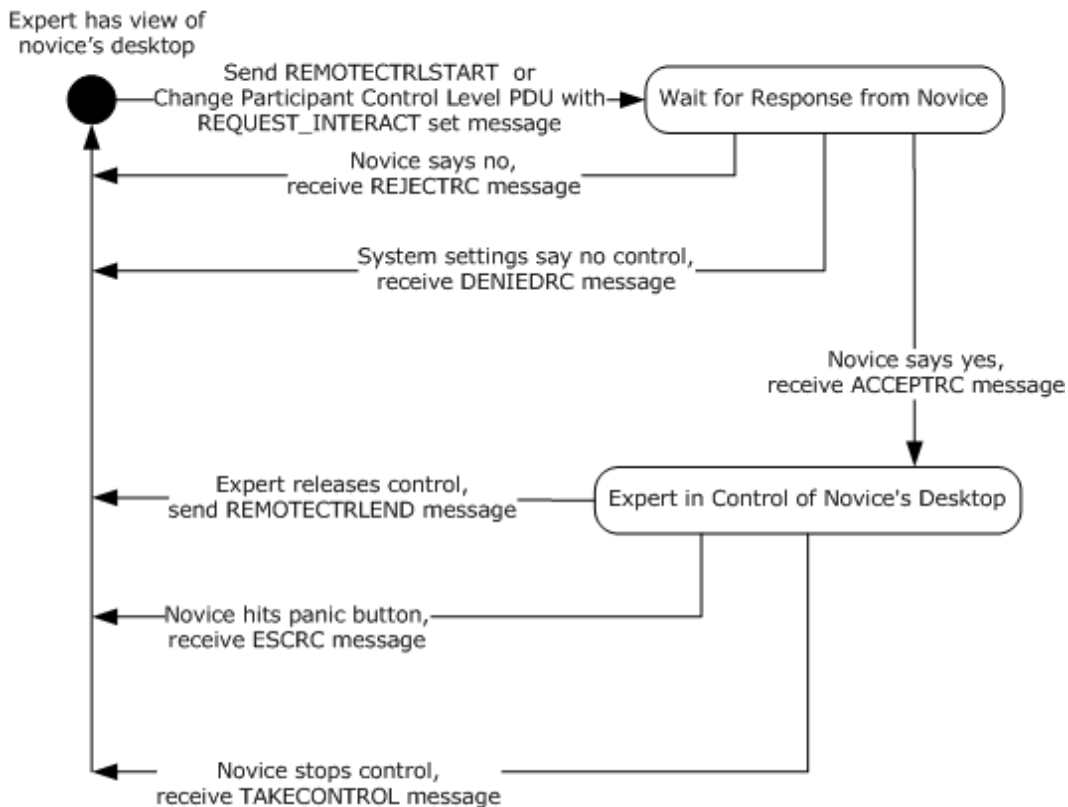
Expert has view of novice's desktop

Send REMOTECTRLSTART or Change Participant Control Level PDU with REQUEST_INTERACT set message

Wait for Response from Novice

Novice says no, receive REJECTRC message

System settings say no control, receive DENIEDRC message

Novice says yes, receive ACCEPTRC message

Expert releases control, send REMOTECTRLEND message

Expert in Control of Novice's Desktop

Novice hits panic button, receive ESCRC message

Novice stops control, receive TAKECONTROL message